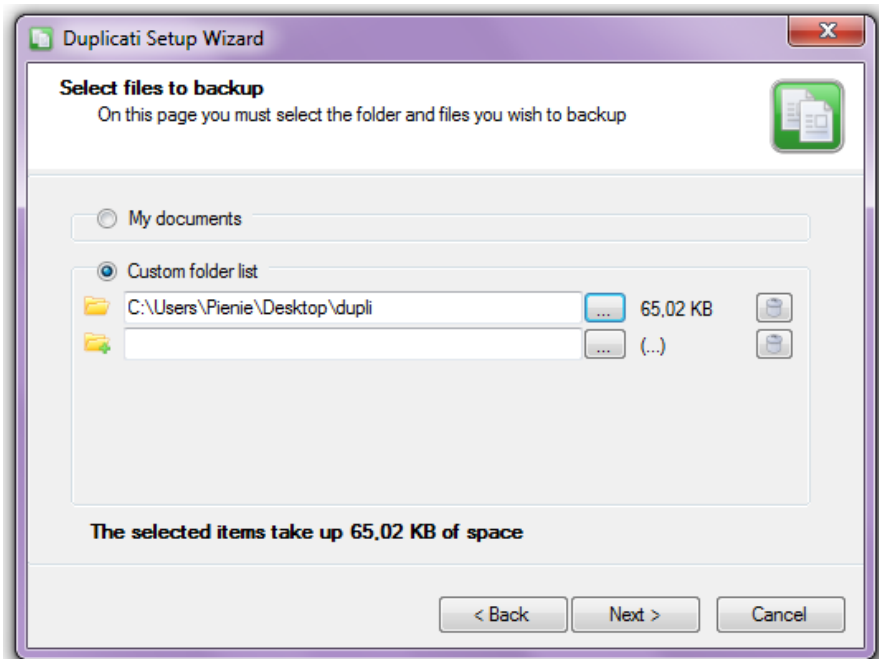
Duplicati Setup Wizard

Select files to backup
On this page you must select the folder and files you wish to backup

My documents

Custom folder list

C:\Users\Pienie\Desktop\dupli ... 65,02 KB

... (...)

The selected items take up 65,02 KB of space

< Back Next > Cancel